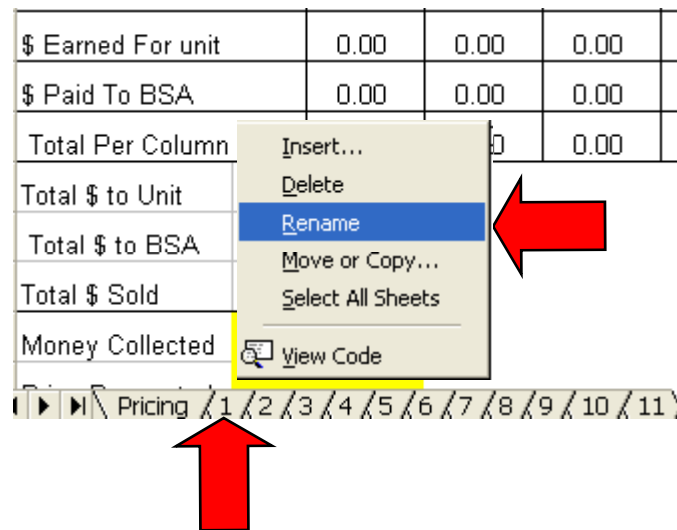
| $ Earned For unit | 0.00 | 0.00 | 0.00 |
|---|---|---|---|
| $ Paid To BSA | 0.00 | 0.00 | 0.00 |
| Total Per Column | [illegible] | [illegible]0 | 0.00 |

Total $ to Unit

Total $ to BSA

Total $ Sold

Money Collected

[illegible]

Insert...
Delete
Rename
Move or Copy...
Select All Sheets
View Code

Pricing 1 2 3 4 5 6 7 8 9 10 11